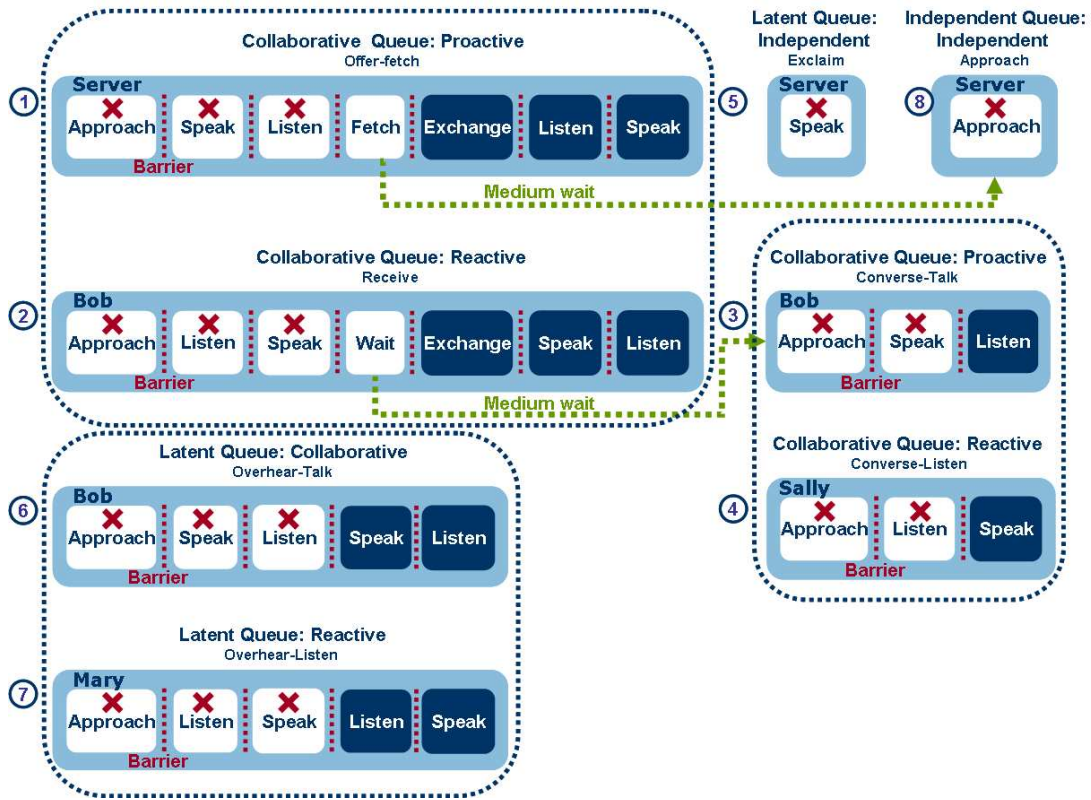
Collaborative Queue: Proactive
Offer-fetch

1

Server

Approach | Speak | Listen | Fetch | Exchange | Listen | Speak

Barrier

Medium wait

Latent Queue: Independent
Exclaim

5

Server

Speak

Independent Queue: Independent
Approach

8

Server

Approach

Collaborative Queue: Reactive
Receive

2

Bob

Approach | Listen | Speak | Wait | Exchange | Speak | Listen

Barrier

Medium wait

Collaborative Queue: Proactive
Converse-Talk

3

Bob

Approach | Speak | Listen

Barrier

Collaborative Queue: Reactive
Converse-Listen

4

Sally

Approach | Listen | Speak

Barrier

Latent Queue: Collaborative
Overhear-Talk

6

Bob

Approach | Speak | Listen | Speak | Listen

Barrier

Latent Queue: Reactive
Overhear-Listen

7

Mary

Approach | Listen | Speak | Listen | Speak

Barrier